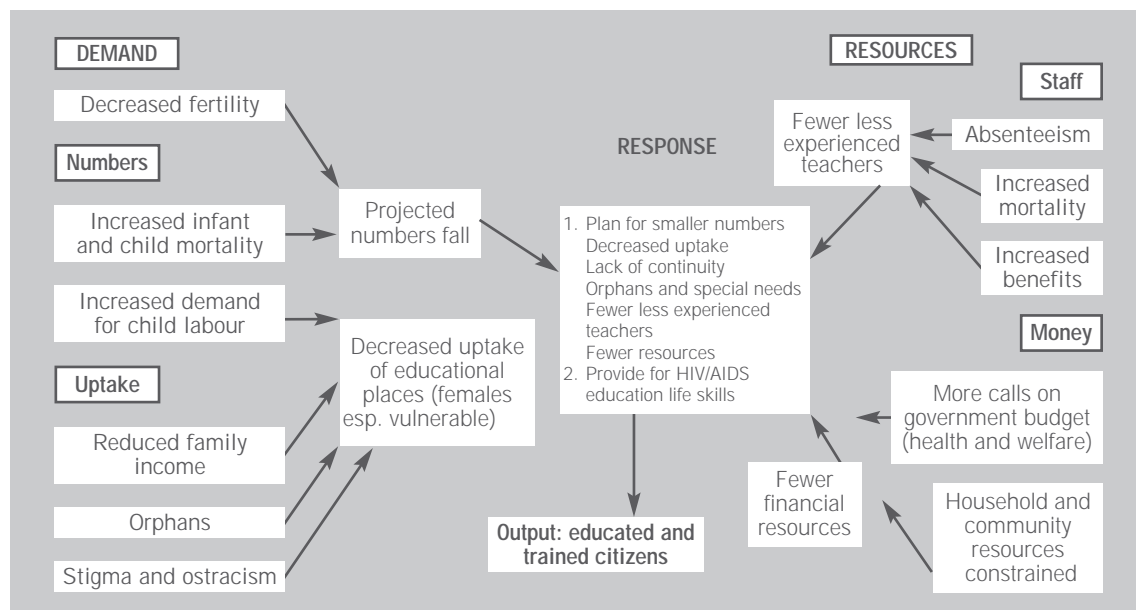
DEMAND

Decreased fertility

Numbers

Increased infant and child mortality

Increased demand for child labour

Uptake

Reduced family income

Orphans

Stigma and ostracism

Projected numbers fall

Decreased uptake of educational places (females esp. vulnerable)

RESPONSE

1. Plan for smaller numbers
Decreased uptake
Lack of continuity
Orphans and special needs
Fewer less experienced teachers
Fewer resources
2. Provide for HIV/AIDS education life skills

Output: educated and trained citizens

RESOURCES

Staff

Fewer less experienced teachers

Absenteeism

Increased mortality

Increased benefits

Money

More calls on government budget (health and welfare)

Fewer financial resources

Household and community resources constrained